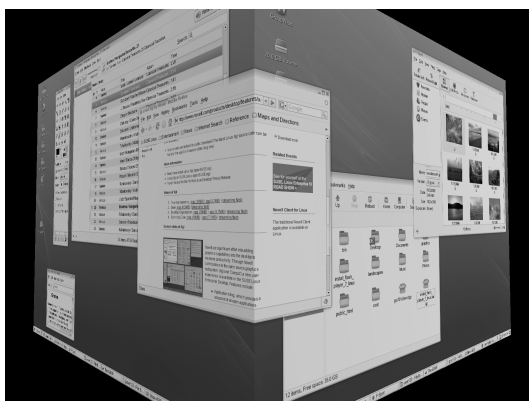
Maps and Directions

Related Results

Novell Client for Linux

The traditional Novell Client application is available on Linux

Edit View Bookmarks Tools Help

Reload Home

bin

Documents

Music

public_html

12 items, Free space: 39.0 Gb